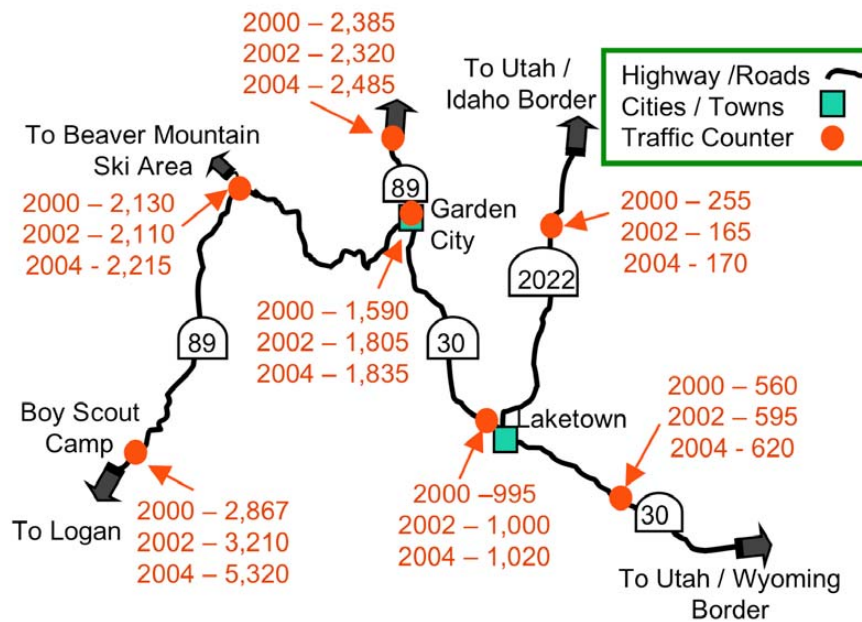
2000 – 2,385
2002 – 2,320
2004 – 2,485

To Utah / Idaho Border

Highway /Roads
Cities / Towns
Traffic Counter

To Beaver Mountain Ski Area

2000 – 2,130
2002 – 2,110
2004 - 2,215

89

Garden City

2000 – 255
2002 – 165
2004 - 170

2022

2000 – 1,590
2002 – 1,805
2004 – 1,835

89

30

Boy Scout Camp

Laketown

2000 – 560
2002 – 595
2004 - 620

2000 –995
2002 – 1,000
2004 – 1,020

30

2000 – 2,867
2002 – 3,210
2004 – 5,320

To Logan

To Utah / Wyoming Border